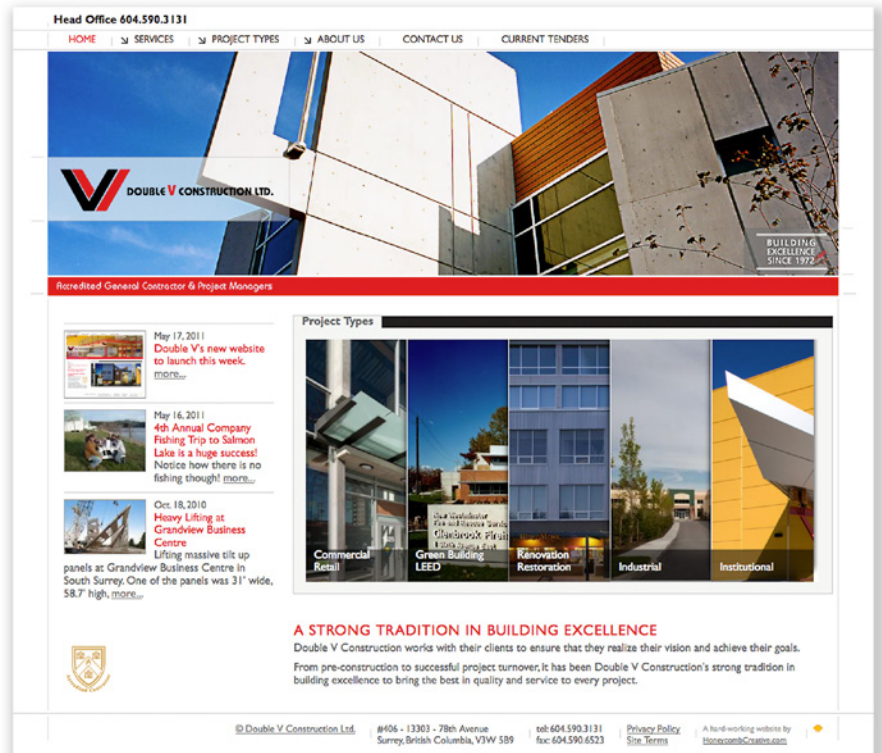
Head Office 604.590.3131

HOME | SERVICES | PROJECT TYPES | ABOUT US | CONTACT US | CURRENT TENDERS

DOUBLE V CONSTRUCTION LTD.

BUILDING EXCELLENCE SINCE 1972

Accredited General Contractor & Project Managers

May 17, 2011
Double V's new website to launch this week.
more...

May 16, 2011
4th Annual Company Fishing Trip to Salmon Lake is a huge success!
Notice how there is no fishing though! more...

Oct. 18, 2010
Heavy Lifting at Grandview Business Centre
Lifting massive tilt up panels at Grandview Business Centre in South Surrey. One of the panels was 31' wide, 58.7' high. more...

Project Types

Commercial Retail

Green Building LEED

Renovation Restoration

Industrial

Institutional

A STRONG TRADITION IN BUILDING EXCELLENCE

Double V Construction works with their clients to ensure that they realize their vision and achieve their goals.

From pre-construction to successful project turnover, it has been Double V Construction's strong tradition in building excellence to bring the best in quality and service to every project.

© Double V Construction Ltd.

#406 - 13303 - 78th Avenue
Surrey, British Columbia, V3W 5B9

tel: 604.590.3131
fax: 604.590.6523

Privacy Policy
Site Terms

A hard-working website by HoneycombCreative.com